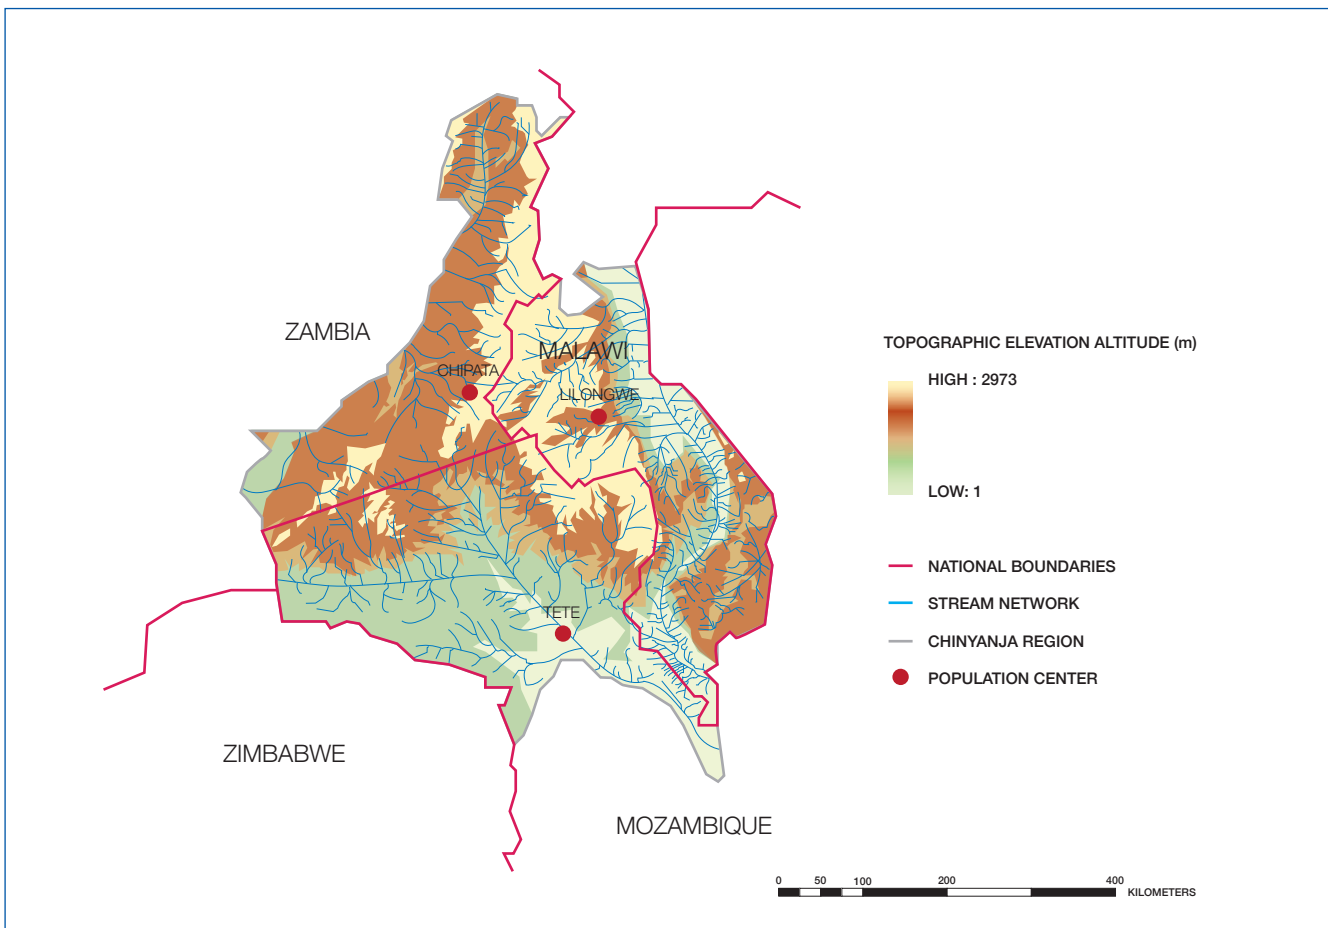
ZAMBIA

MALAWI

CHIPATA

LILONGWE

TETE

ZIMBABWE

MOZAMBIQUE

TOPOGRAPHIC ELEVATION ALTITUDE (m)

HIGH : 2973

LOW: 1

NATIONAL BOUNDARIES

STREAM NETWORK

CHINYANJA REGION

POPULATION CENTER

0 50 100 200 400 KILOMETERS